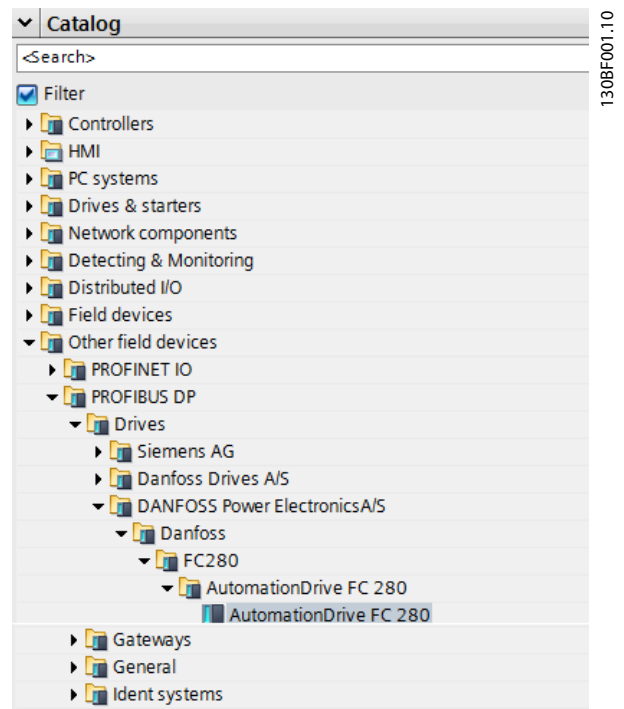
Catalog

<Search>

Filter

Controllers

HMI

PC systems

Drives & starters

Network components

Detecting & Monitoring

Distributed I/O

Field devices

Other field devices

PROFINET IO

PROFIBUS DP

Drives

Siemens AG

Danfoss Drives A/S

DANFOSS Power ElectronicsA/S

Danfoss

FC280

AutomationDrive FC 280

AutomationDrive FC 280

Gateways

General

Ident systems

130BF001.10